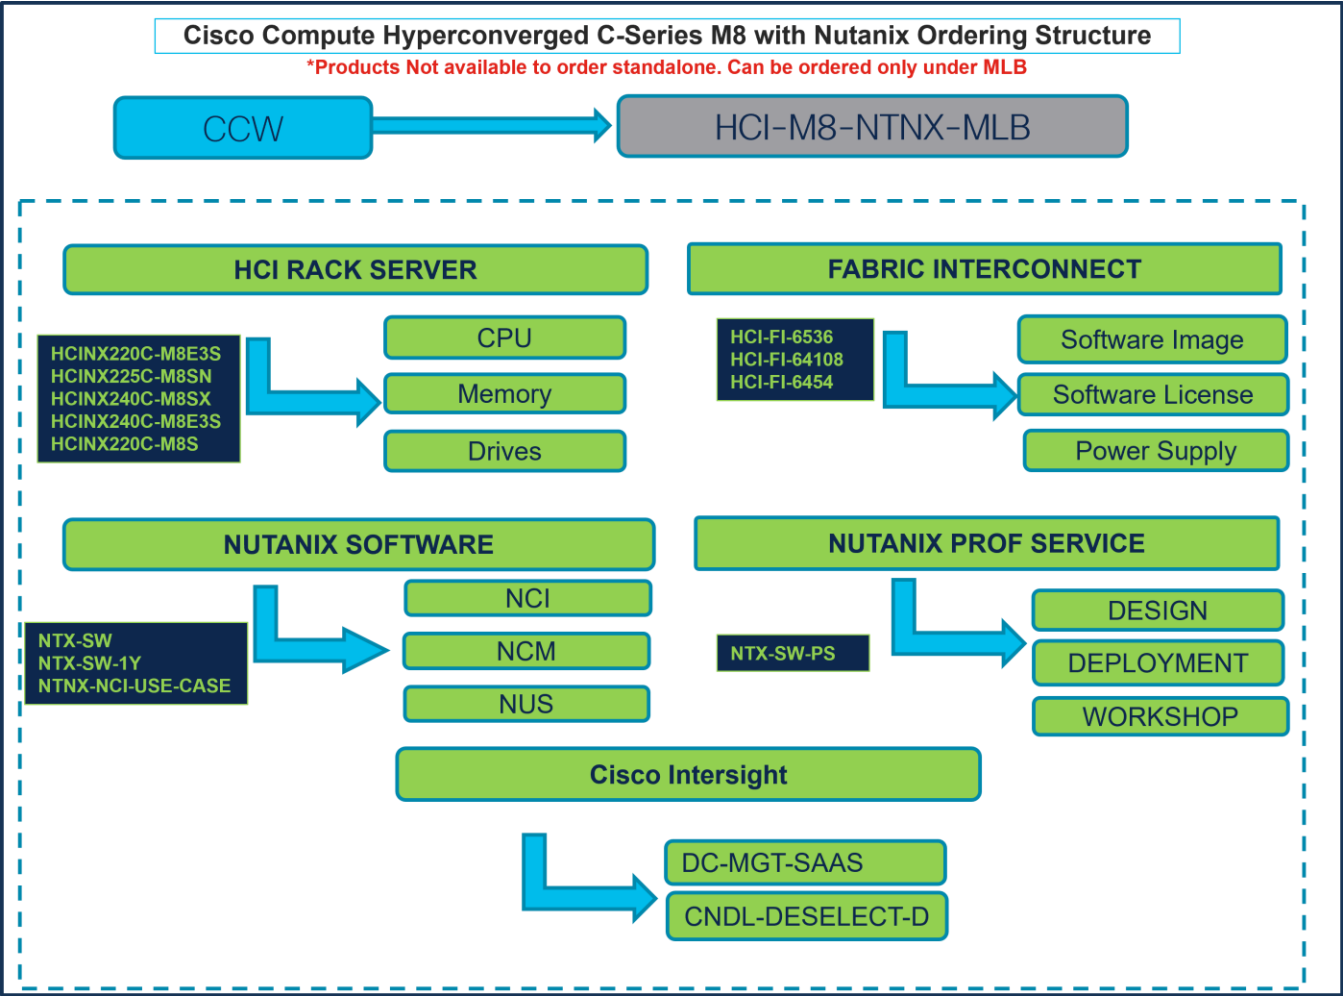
Cisco Compute Hyperconverged C-Series M8 with Nutanix Ordering Structure
*Products Not available to order standalone. Can be ordered only under MLB

CCW

HCI-M8-NTNX-MLB

HCI RACK SERVER

HCINX220C-M8E3S
HCINX225C-M8SN
HCINX240C-M8SX
HCINX240C-M8E3S
HCINX220C-M8S

CPU
Memory
Drives

FABRIC INTERCONNECT

HCI-FI-6536
HCI-FI-64108
HCI-FI-6454

Software Image
Software License
Power Supply

NUTANIX SOFTWARE

NTX-SW
NTX-SW-1Y
NTNX-NCI-USE-CASE

NCI
NCM
NUS

NUTANIX PROF SERVICE

NTX-SW-PS

DESIGN
DEPLOYMENT
WORKSHOP

Cisco Intersight

DC-MGT-SAAS
CNDL-DESELECT-D